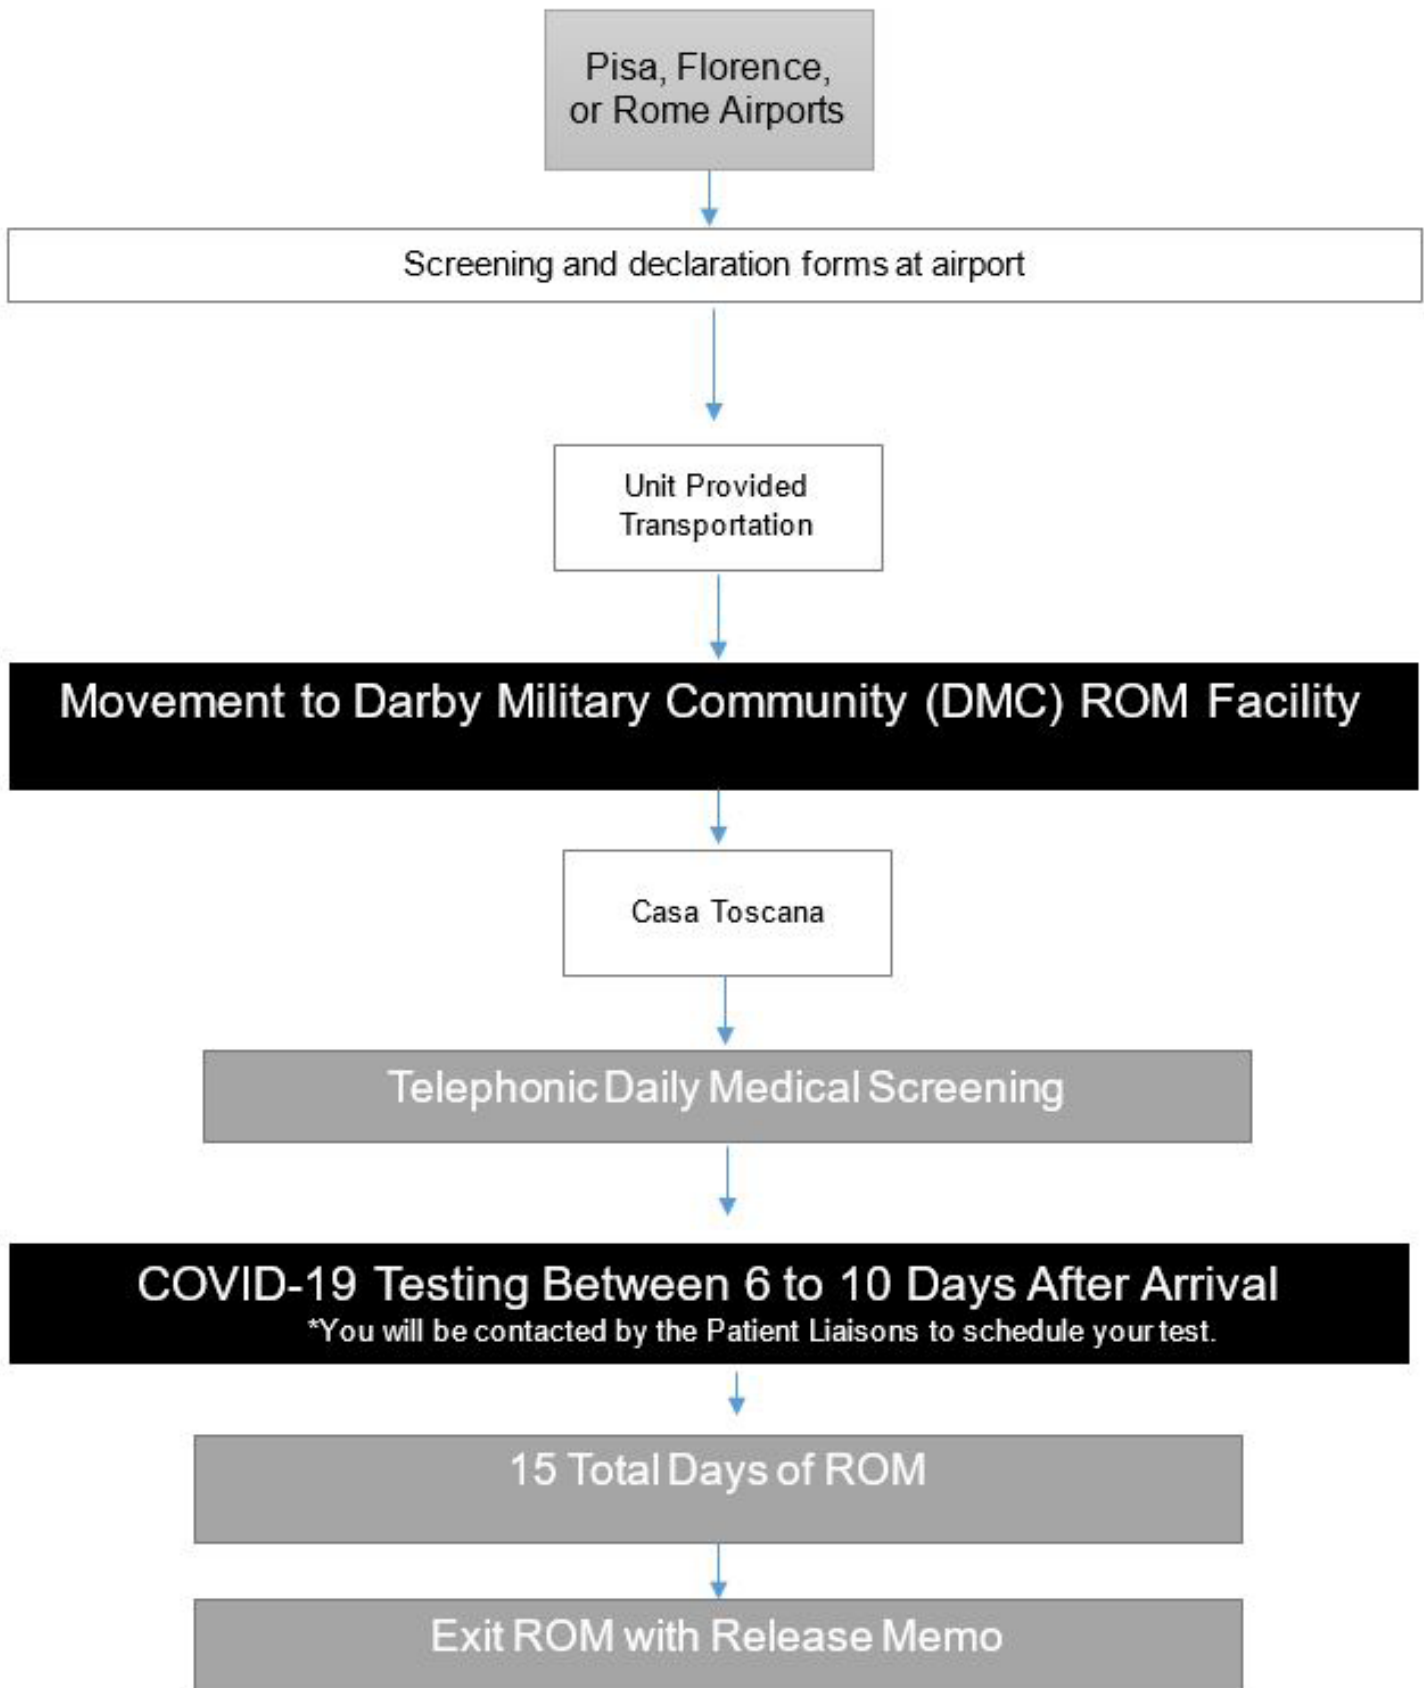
Pisa, Florence, or Rome Airports

Screening and declaration forms at airport

Unit Provided Transportation

Movement to Darby Military Community (DMC) ROM Facility

Casa Toscana

Telephonic Daily Medical Screening

COVID-19 Testing Between 6 to 10 Days After Arrival
*You will be contacted by the Patient Liaisons to schedule your test.

15 Total Days of ROM

Exit ROM with Release Memo